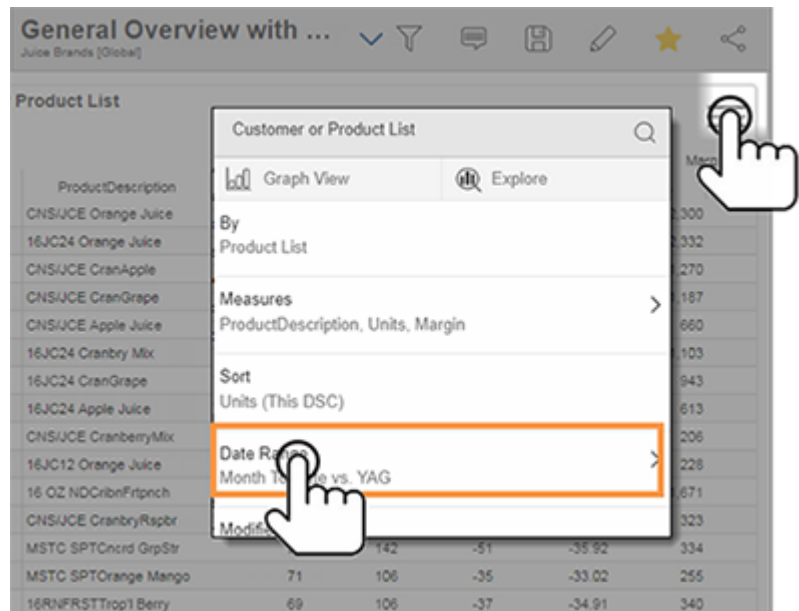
General Overview with ...
Juice Brands [Global]

Product List

ProductDescription
CNS/JCE Orange Juice
16JC24 Orange Juice
CNS/JCE CranApple
CNS/JCE CranGrape
CNS/JCE Apple Juice
16JC24 Cranbry Mix
16JC24 CranGrape
16JC24 Apple Juice
CNS/JCE CranberryMix
16JC12 Orange Juice
16 OZ NDCribnFrtpnch
CNS/JCE CranbryRaspbr
MSTC SPTCncrd GrpStr
MSTC SPTOrange Mango
16RNFRSTTrop'l Berry

Marg
,300
,332
,270
,187
660
,103
943
613
206
228
,671
323

| | | | | |
|---|---|---|---|---|
| MSTC SPTCncrd GrpStr | | 142 | -51 | -35.92 | 334 |
| MSTC SPTOrange Mango | 71 | 106 | -35 | -33.02 | 255 |
| 16RNFRSTTrop'l Berry | 69 | 106 | -37 | -34.91 | 340 |

Customer or Product List

Graph View
Explore

By
Product List

Measures
ProductDescription, Units, Margin

Sort
Units (This DSC)

Date Ra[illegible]
Month T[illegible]e vs. YAG

Modifi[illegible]